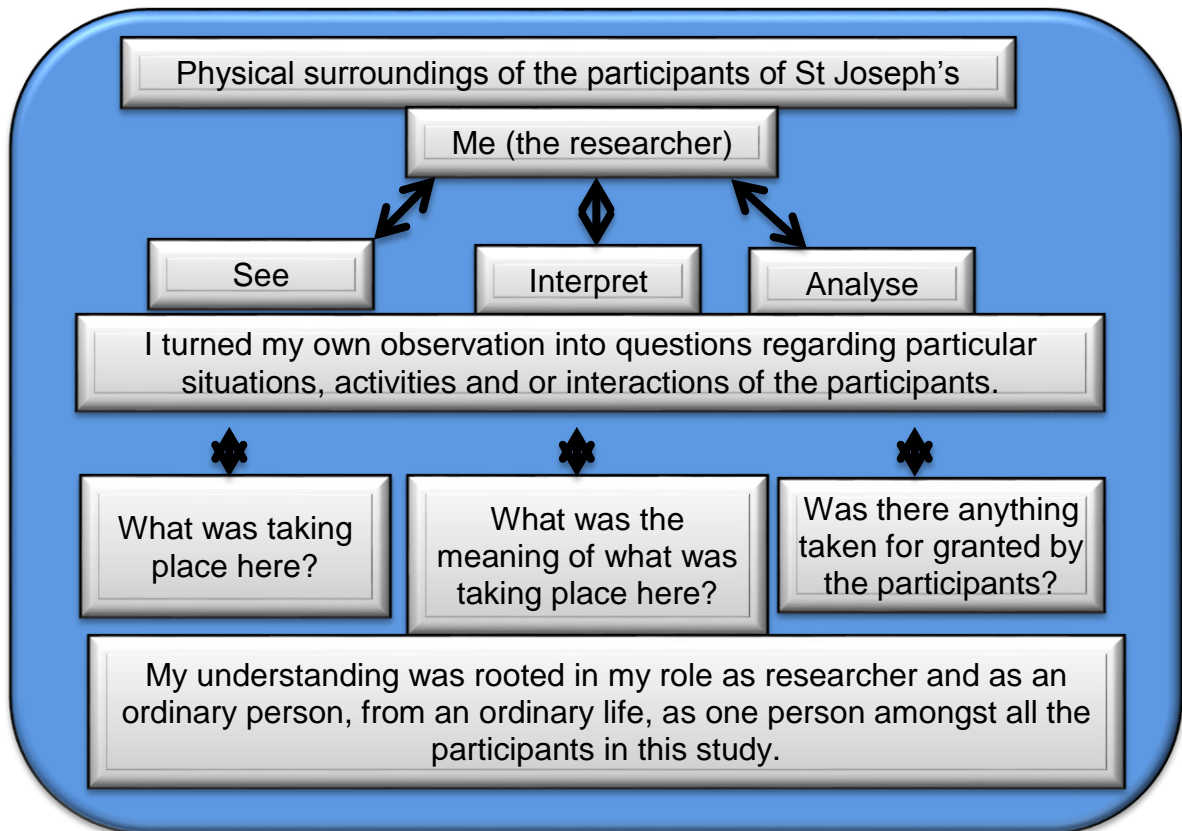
Physical surroundings of the participants of St Joseph’s

Me (the researcher)

See

Interpret

Analyse

I turned my own observation into questions regarding particular situations, activities and or interactions of the participants.

What was taking place here?

What was the meaning of what was taking place here?

Was there anything taken for granted by the participants?

My understanding was rooted in my role as researcher and as an ordinary person, from an ordinary life, as one person amongst all the participants in this study.